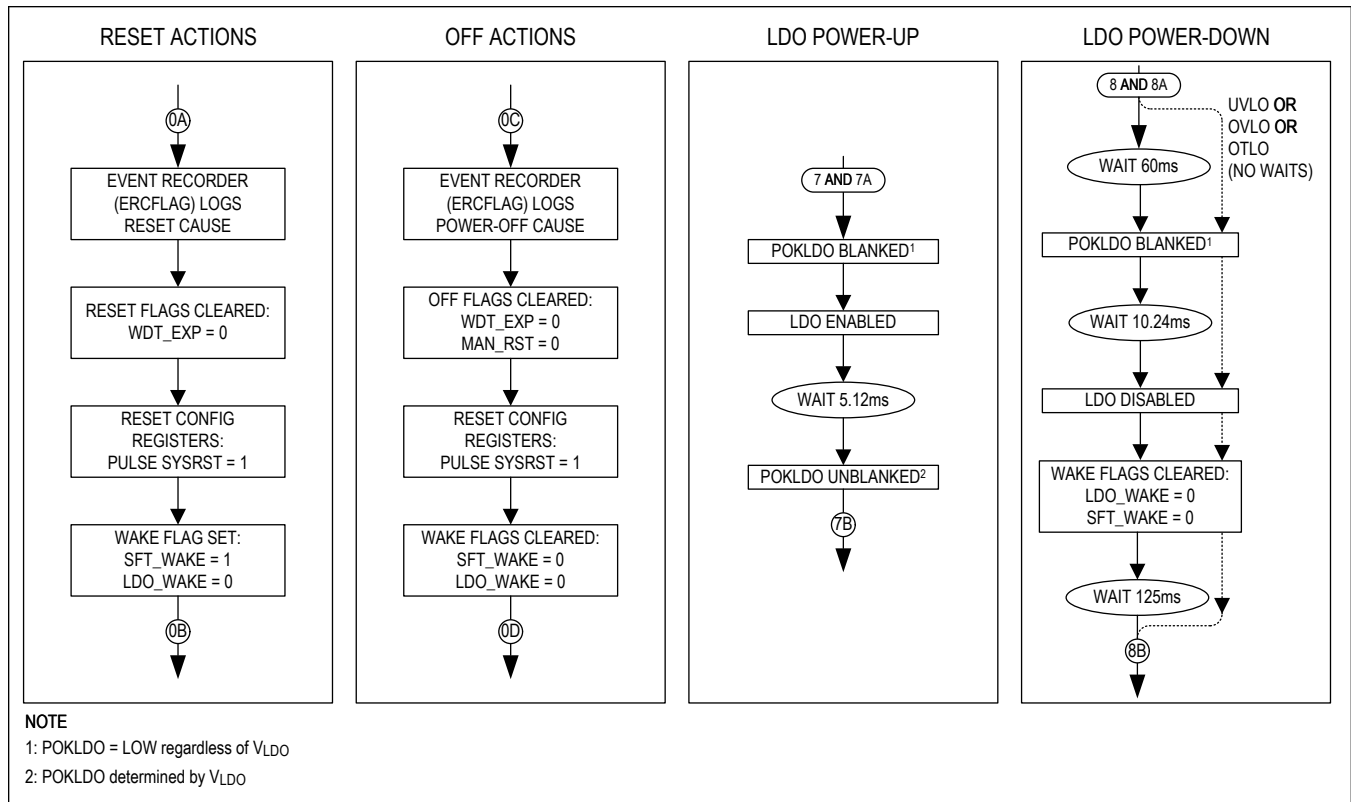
RESET ACTIONS

0A

EVENT RECORDER (ERCFLAG) LOGS RESET CAUSE

RESET FLAGS CLEARED: WDT_EXP = 0

RESET CONFIG REGISTERS: PULSE SYSRST = 1

WAKE FLAG SET: SFT_WAKE = 1 LDO_WAKE = 0

0B

OFF ACTIONS

0C

EVENT RECORDER (ERCFLAG) LOGS POWER-OFF CAUSE

OFF FLAGS CLEARED: WDT_EXP = 0 MAN_RST = 0

RESET CONFIG REGISTERS: PULSE SYSRST = 1

WAKE FLAGS CLEARED: SFT_WAKE = 0 LDO_WAKE = 0

0D

LDO POWER-UP

7 AND 7A

POKLDO BLANKED$^1$

LDO ENABLED

WAIT 5.12ms

POKLDO UNBLANKED$^2$

7B

LDO POWER-DOWN

8 AND 8A

UVLO OR OVLO OR OTLO (NO WAITS)

WAIT 60ms

POKLDO BLANKED$^1$

WAIT 10.24ms

LDO DISABLED

WAKE FLAGS CLEARED: LDO_WAKE = 0 SFT_WAKE = 0

WAIT 125ms

8B

NOTE
1: POKLDO = LOW regardless of $V_{LDO}$
2: POKLDO determined by $V_{LDO}$